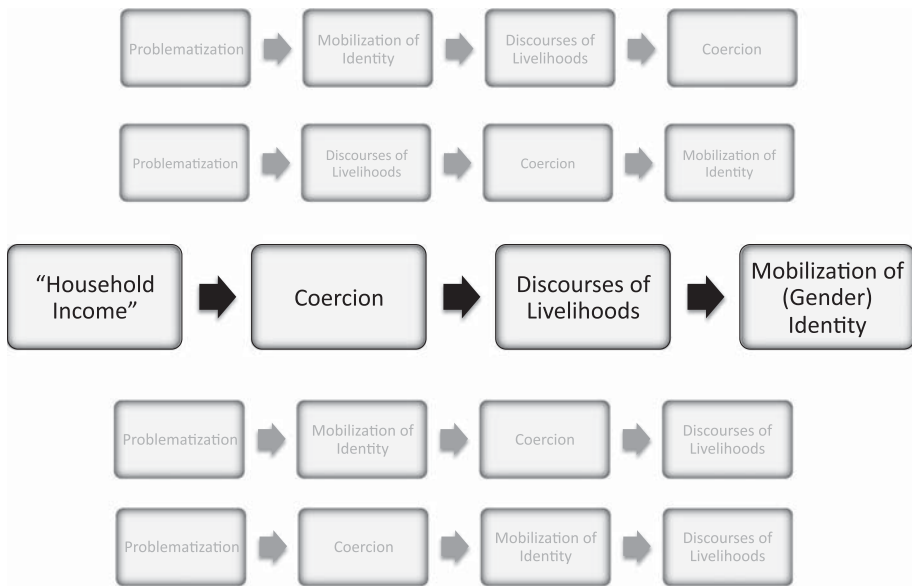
Problematization
Mobilization of Identity
Discourses of Livelihoods
Coercion

Problematization
Discourses of Livelihoods
Coercion
Mobilization of Identity

"Household Income"
Coercion
Discourses of Livelihoods
Mobilization of (Gender) Identity

Problematization
Mobilization of Identity
Coercion
Discourses of Livelihoods

Problematization
Coercion
Mobilization of Identity
Discourses of Livelihoods